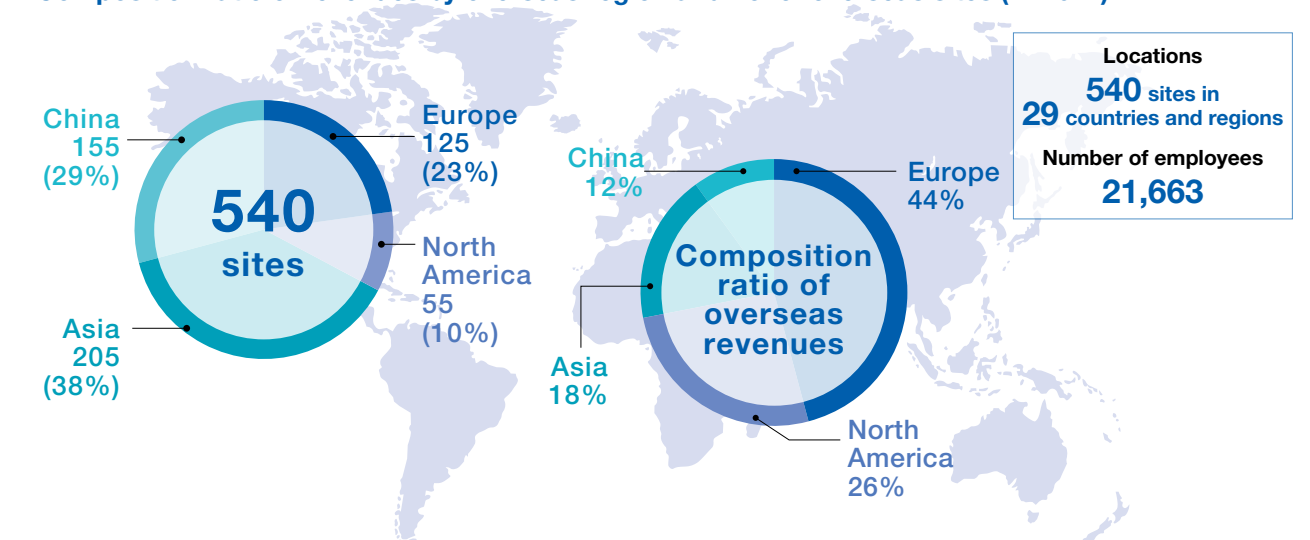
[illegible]

China
155
(29%)

540
sites

Europe
125
(23%)

North
America
55
(10%)

Asia
205
(38%)

China
12%

Composition
ratio of
overseas
revenues

Europe
44%

Asia
18%

North
America
26%

Locations
540 sites in
29 countries and regions
Number of employees
21,663